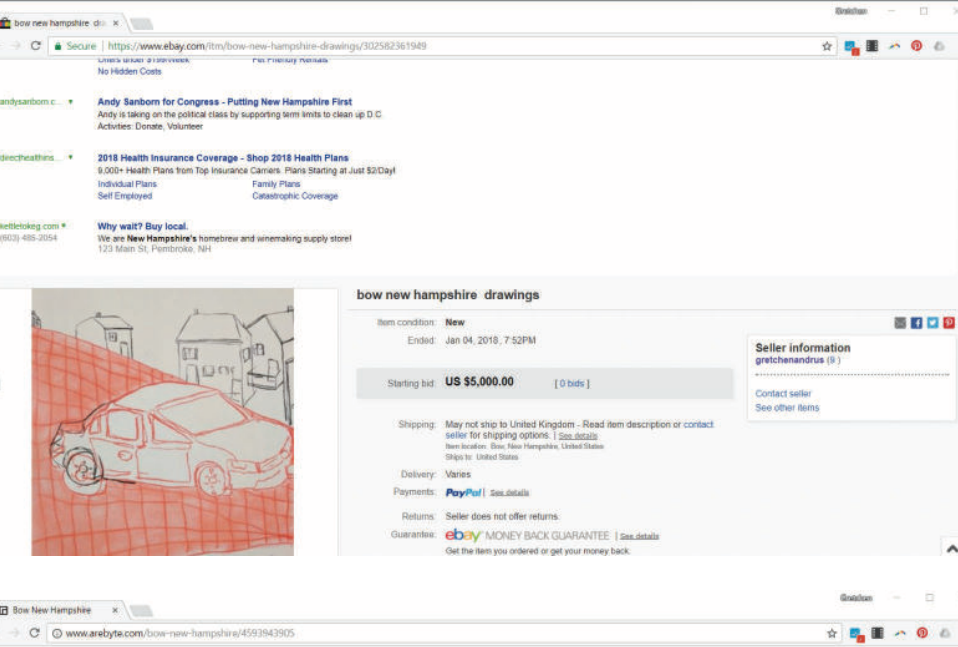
bow new hampshire dr ×

Gretchen

Secure | https://www.ebay.com/itm/bow-new-hampshire-drawings/302582361949

Offers under $199/Week
No Hidden Costs

Pet Friendly Rentals

andysanborn.c...

Andy Sanborn for Congress - Putting New Hampshire First
Andy is taking on the political class by supporting term limits to clean up D.C.
Activities: Donate, Volunteer

directhealthins...

2018 Health Insurance Coverage - Shop 2018 Health Plans
9,000+ Health Plans from Top Insurance Carriers. Plans Starting at Just $2/Day!
Individual Plans
Family Plans
Self Employed
Catastrophic Coverage

kettletokeg.com
(603) 485-2054

Why wait? Buy local.
We are New Hampshire's homebrew and winemaking supply store!
123 Main St, Pembroke, NH

bow new hampshire drawings

Item condition: New
Ended: Jan 04, 2018, 7:52PM

Seller information
gretchenandrus (9)

Contact seller
See other items

Starting bid: US $5,000.00 [ 0 bids ]

Shipping: May not ship to United Kingdom - Read item description or contact seller for shipping options. | See details
Item location: Bow, New Hampshire, United States
Ships to: United States

Delivery: Varies

Payments: PayPal | See details

Returns: Seller does not offer returns.

Guarantee: ebay MONEY BACK GUARANTEE | See details
Get the item you ordered or get your money back.

Bow New Hampshire ×

Gretchen

www.arebyte.com/bow-new-hampshire/4593943905